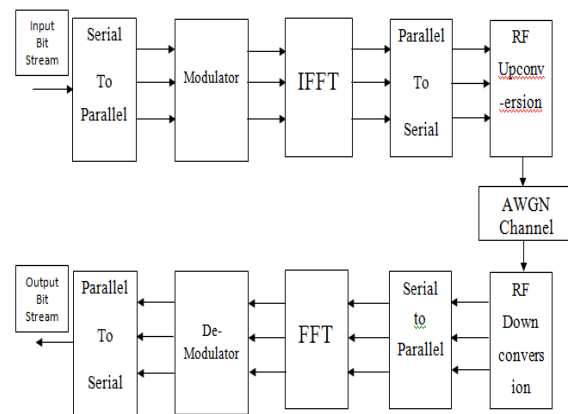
Input Bit Stream

Serial To Parallel

Modulator

IFFT

Parallel To Serial

RF Upconv -ersion

AWGN Channel

Output Bit Stream

Parallel To Serial

De-Modulator

FFT

Serial to Parallel

RF Down convers ion